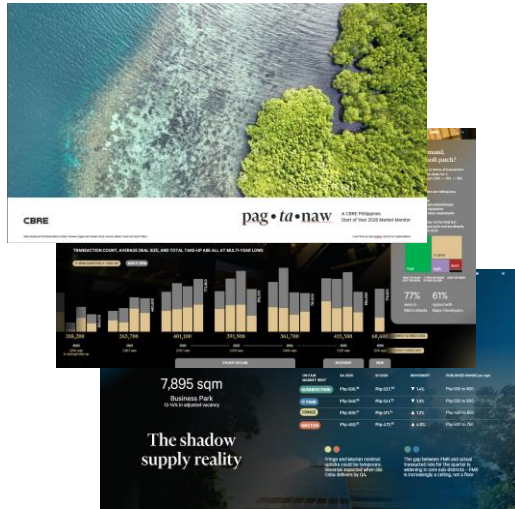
CBRE

pag • ta • naw

A CBRE Philippines Start of Year 2026 Market Monitor

TRANSACTION COUNT, AVERAGE DEAL SIZE, AND TOTAL TAKE-UP ARE ALL AT MULTI-YEAR LOWS

288,200

262,760

401,100

391,900

361,700

415,500

60,600

77%

61%

7,895 sqm

Business Park

The shadow supply reality

| | | | MOVEMENT | |
|---|---|---|---|---|
| | Php 636 | Php 621 | ▼ 1.4% | Php 580 to 900 |
| | Php 808 | Php 811 | ▼ 1.2% | Php 530 to 900 |
| | Php 746 | Php 731 | ▲ 1.3% | Php 600 to 850 |
| | Php 467 | Php 472 | ▲ 4.0% | Php 350 to 550 |